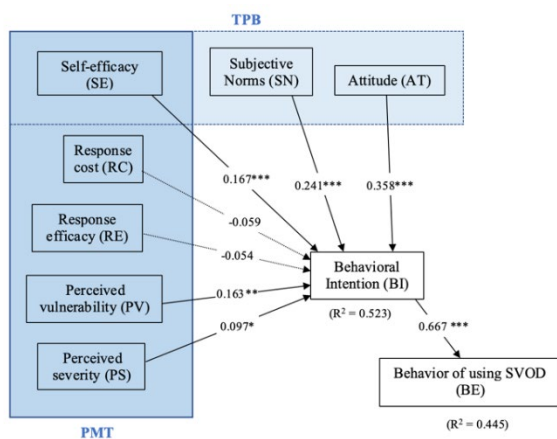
TPB

Self-efficacy (SE)

Subjective Norms (SN)

Attitude (AT)

Response cost (RC)

Response efficacy (RE)

Perceived vulnerability (PV)

Perceived severity (PS)

0.167***

0.241***

0.358***

-0.059

-0.054

0.163**

0.097*

Behavioral Intention (BI)

($R^2$ = 0.523)

0.667 ***

Behavior of using SVOD (BE)

($R^2$ = 0.445)

PMT